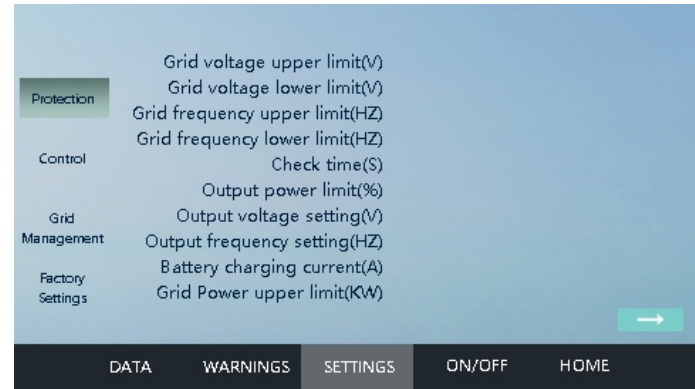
Protection

Control

Grid Management

Factory Settings

Grid voltage upper limit(V)
Grid voltage lower limit(V)
Grid frequency upper limit(HZ)
Grid frequency lower limit(HZ)
Check time(S)
Output power limit(%)
Output voltage setting(V)
Output frequency setting(HZ)
Battery charging current(A)
Grid Power upper limit(KW)

→

DATA WARNINGS SETTINGS ON/OFF HOME